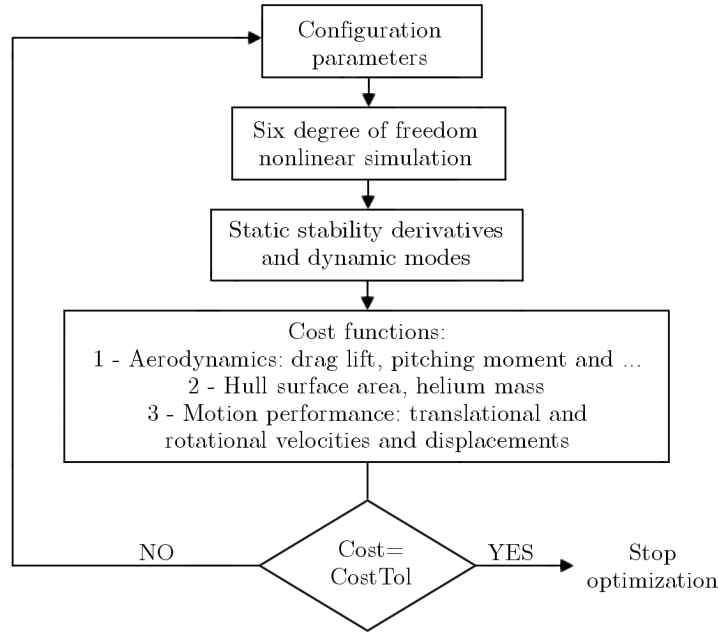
Configuration parameters

Six degree of freedom nonlinear simulation

Static stability derivatives and dynamic modes

Cost functions:
1 - Aerodynamics: drag lift, pitching moment and ...
2 - Hull surface area, helium mass
3 - Motion performance: translational and rotational velocities and displacements

NO

Cost= CostTol

YES

Stop optimization